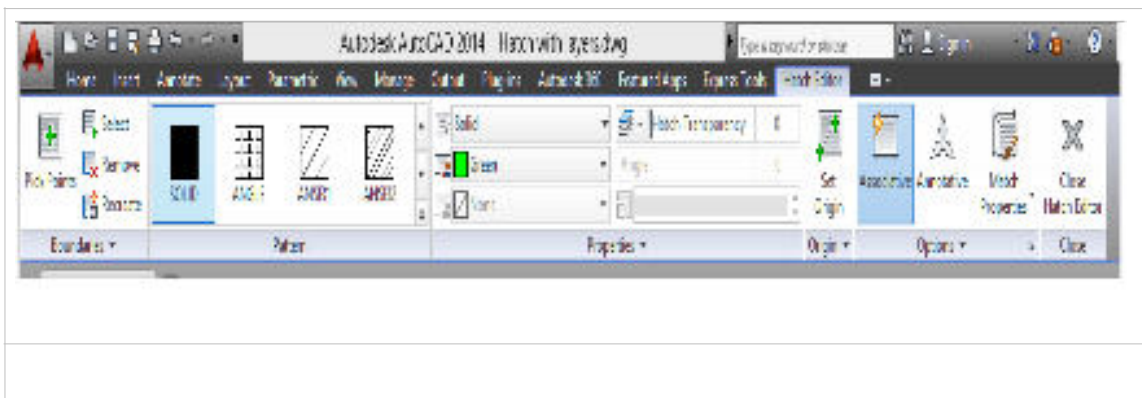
Autodesk AutoCAD 2014 Hatch with layers.dwg

Type a keyword or phrase

Sign In

Home Insert Annotate Layout Parametric View Manage Output Plug-ins Autodesk 360 Featured Apps Express Tools Hatch Editor

Pick Points

Select

Remove

Recreate

SOLID

ANSI31

ANSI32

ANSI33

Solid

Hatch Transparency

0

Green

Angle

0

None

Set Origin

Associative

Annotative

Match Properties

Close Hatch Editor

Boundaries ▾

Pattern

Properties ▾

Origin ▾

Options ▾

Close